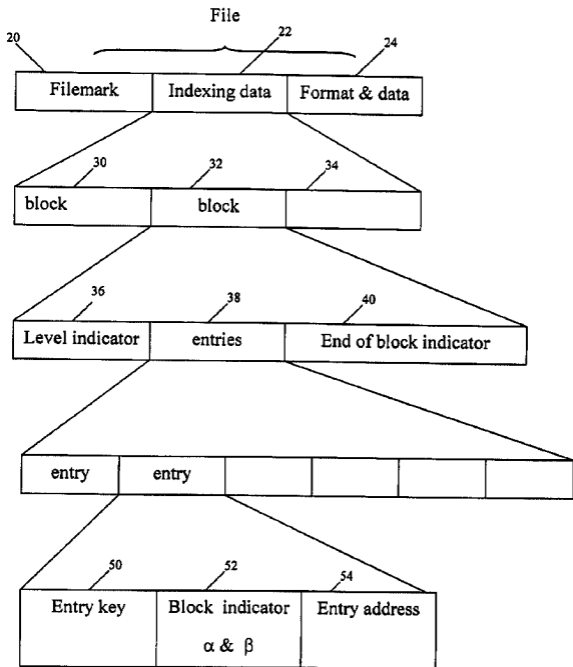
File

20

22

24

Filemark

Indexing data

Format & data

30

32

34

block

block

36

38

40

Level indicator

entries

End of block indicator

entry

entry

50

52

54

Entry key

Block indicator

$\alpha$ & $\beta$

Entry address